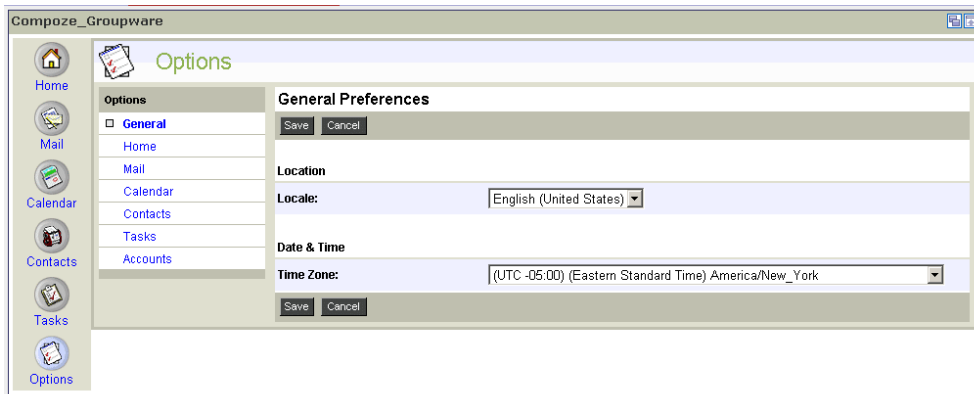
Compoze_Groupware

Home
Mail
Calendar
Contacts
Tasks
Options

Options

Options
General
Home
Mail
Calendar
Contacts
Tasks
Accounts

General Preferences

Save Cancel

Location

Locale: English (United States)

Date & Time

Time Zone: (UTC -05:00) (Eastern Standard Time) America/New_York

Save Cancel